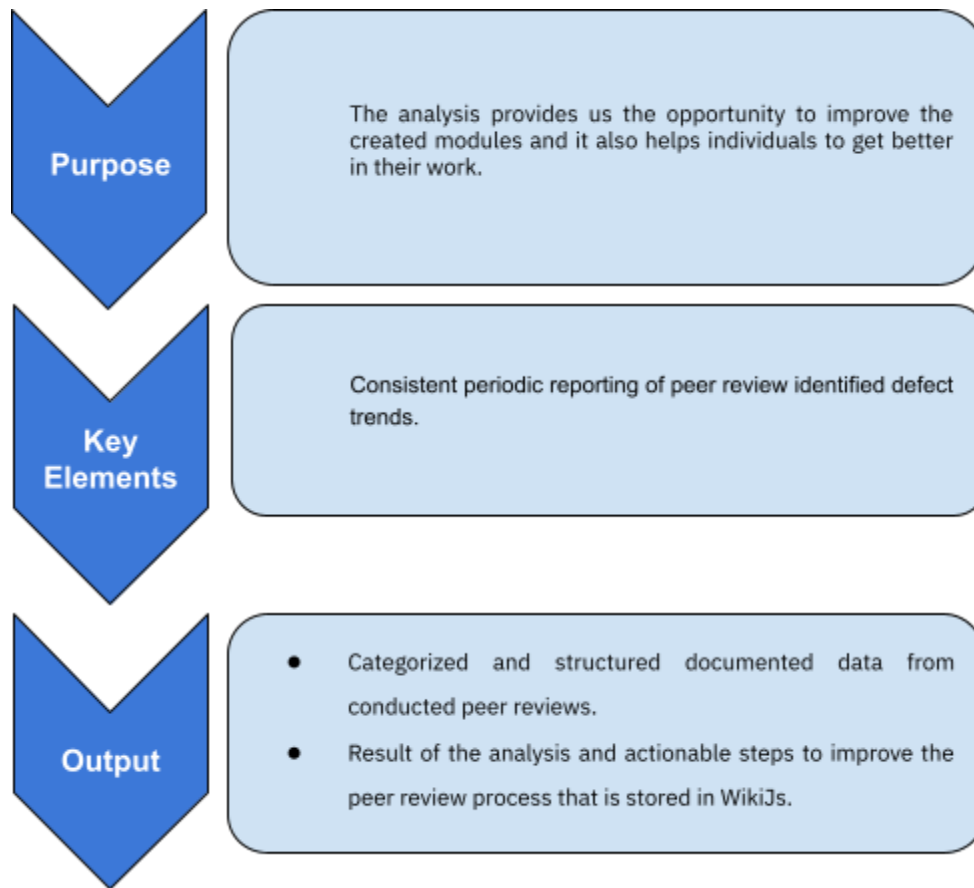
Purpose

The analysis provides us the opportunity to improve the created modules and it also helps individuals to get better in their work.

Key Elements

Consistent periodic reporting of peer review identified defect trends.

Output

- Categorized and structured documented data from conducted peer reviews.
- Result of the analysis and actionable steps to improve the peer review process that is stored in WikiJs.